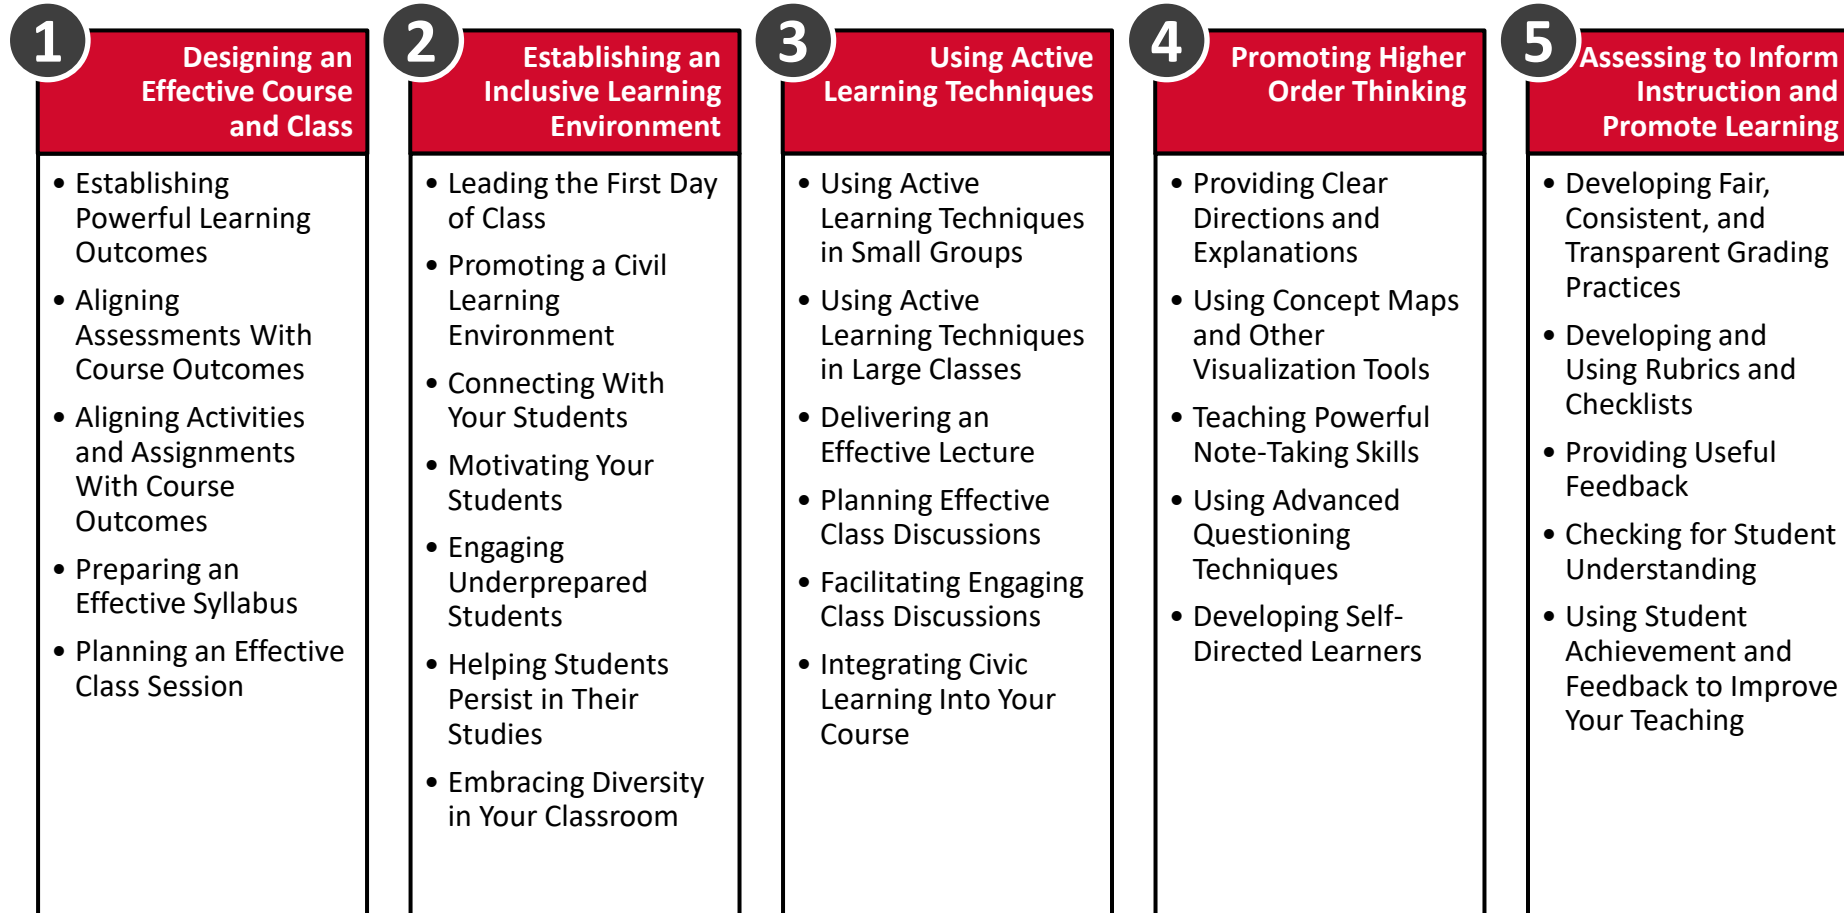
1 Designing an Effective Course and Class

- Establishing Powerful Learning Outcomes
- Aligning Assessments With Course Outcomes
- Aligning Activities and Assignments With Course Outcomes
- Preparing an Effective Syllabus
- Planning an Effective Class Session

2 Establishing an Inclusive Learning Environment

- Leading the First Day of Class
- Promoting a Civil Learning Environment
- Connecting With Your Students
- Motivating Your Students
- Engaging Underprepared Students
- Helping Students Persist in Their Studies
- Embracing Diversity in Your Classroom

3 Using Active Learning Techniques

- Using Active Learning Techniques in Small Groups
- Using Active Learning Techniques in Large Classes
- Delivering an Effective Lecture
- Planning Effective Class Discussions
- Facilitating Engaging Class Discussions
- Integrating Civic Learning Into Your Course

4 Promoting Higher Order Thinking

- Providing Clear Directions and Explanations
- Using Concept Maps and Other Visualization Tools
- Teaching Powerful Note-Taking Skills
- Using Advanced Questioning Techniques
- Developing Self-Directed Learners

5 Assessing to Inform Instruction and Promote Learning

- Developing Fair, Consistent, and Transparent Grading Practices
- Developing and Using Rubrics and Checklists
- Providing Useful Feedback
- Checking for Student Understanding
- Using Student Achievement and Feedback to Improve Your Teaching